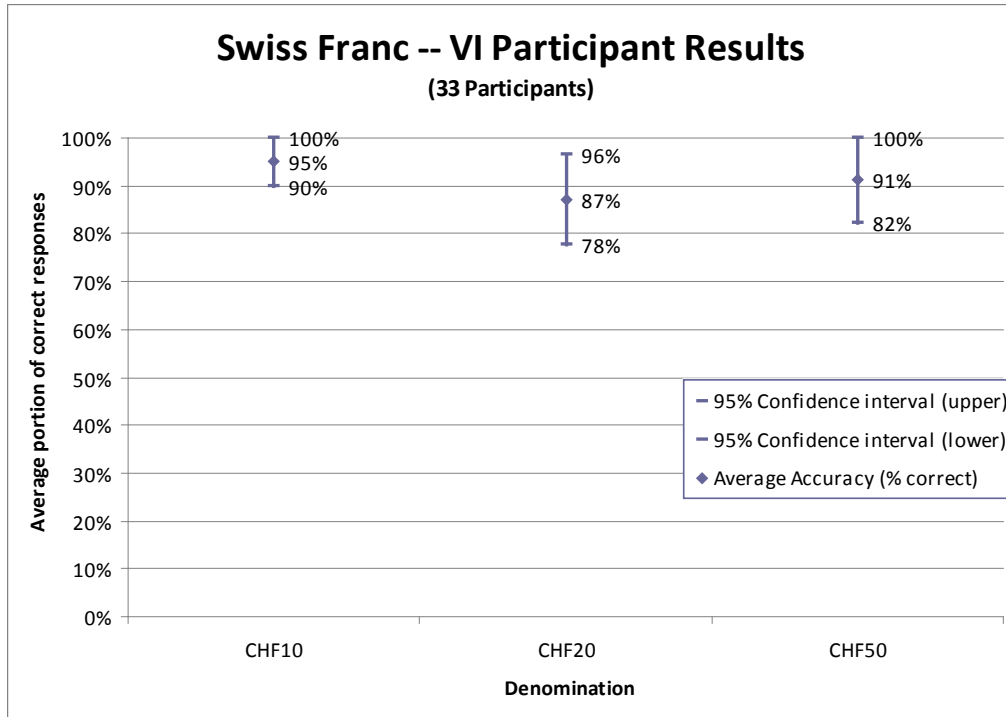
Swiss Franc -- VI Participant Results
(33 Participants)

100%
90%
80%
70%
60%
50%
40%
30%
20%
10%
0%

Average portion of correct responses

100%
95%
90%

96%
87%
78%

100%
91%
82%

95% Confidence interval (upper)
95% Confidence interval (lower)
Average Accuracy (% correct)

CHF10
CHF20
CHF50

Denomination